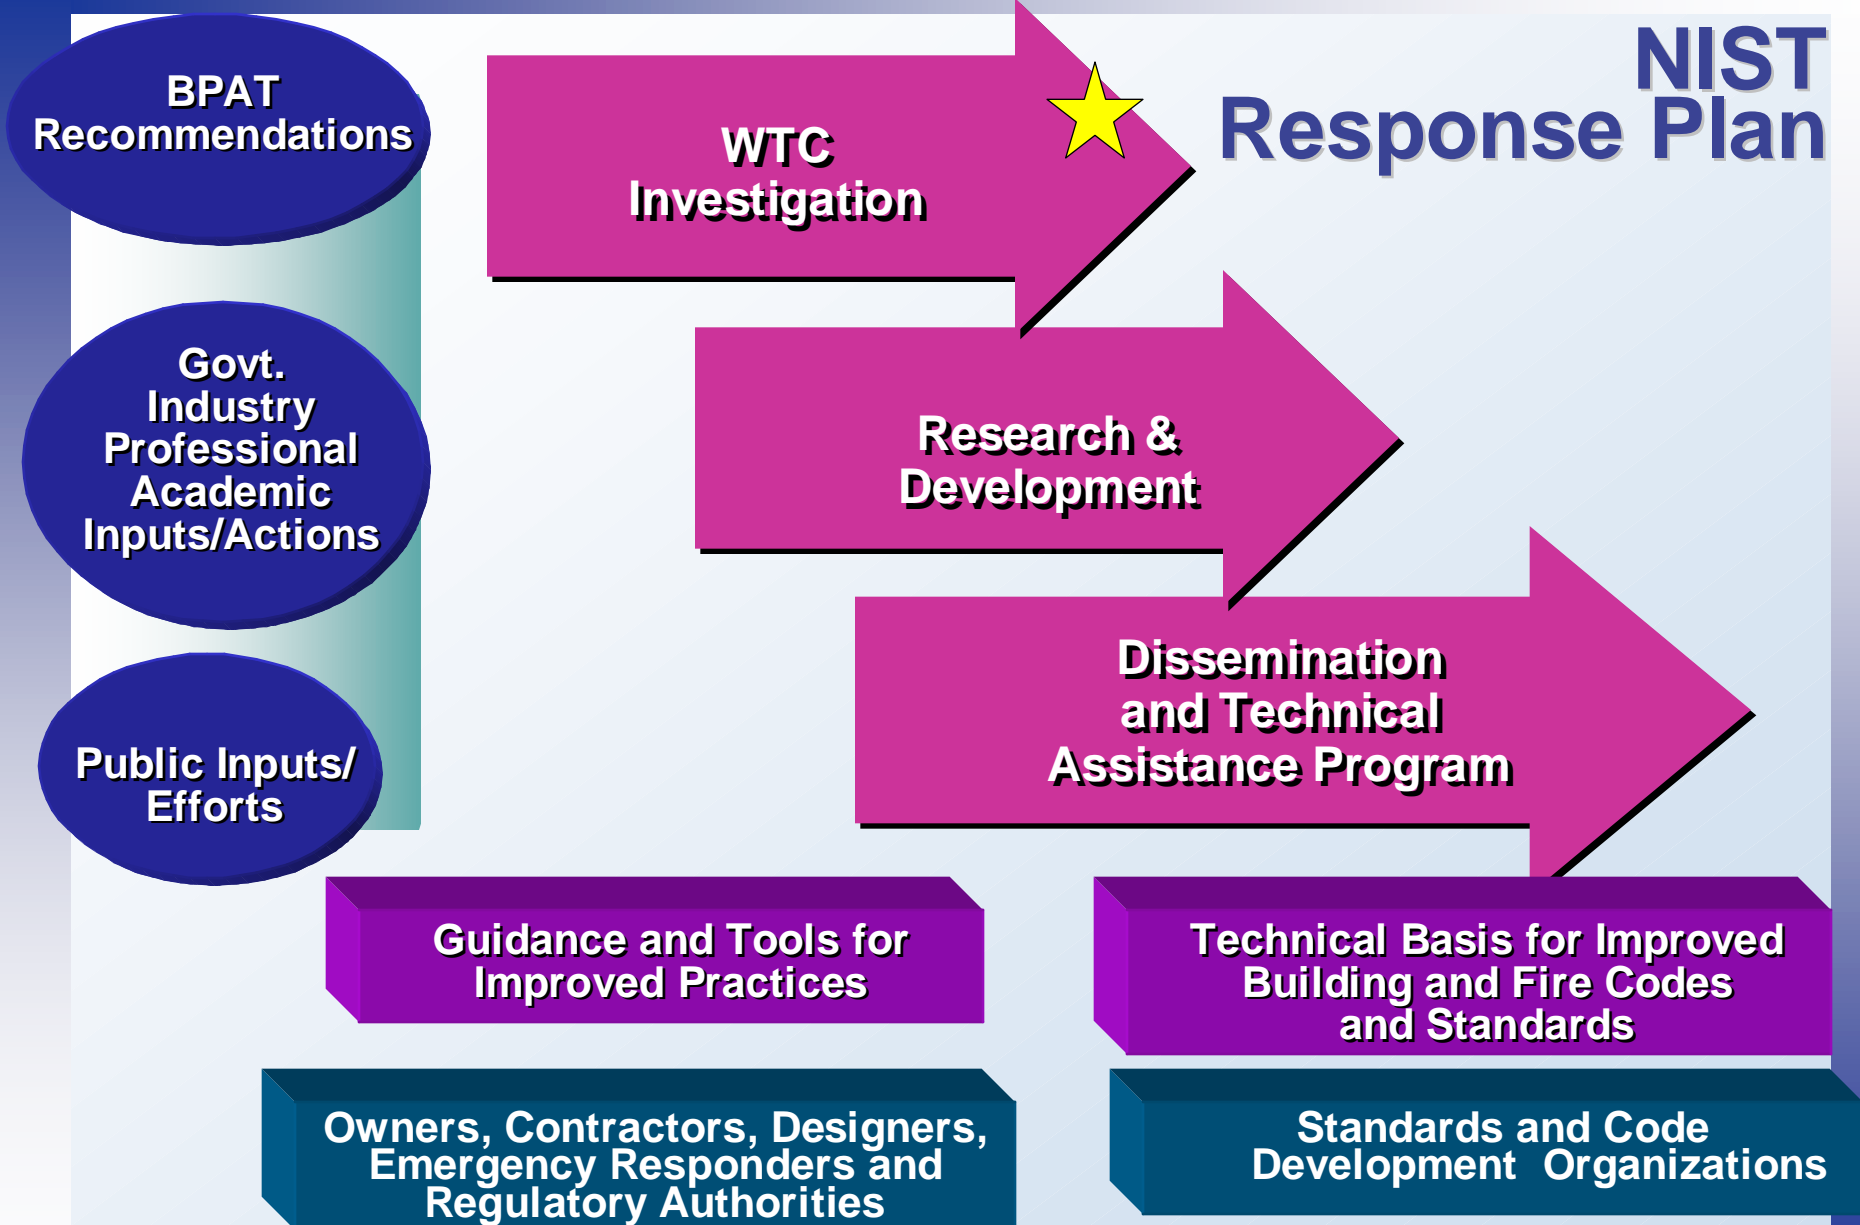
NIST
Response Plan

BPAT Recommendations

Govt.
Industry
Professional
Academic
Inputs/Actions

Public Inputs/ Efforts

WTC Investigation

Research & Development

Dissemination and Technical Assistance Program

Guidance and Tools for Improved Practices

Technical Basis for Improved Building and Fire Codes and Standards

Owners, Contractors, Designers, Emergency Responders and Regulatory Authorities

Standards and Code Development Organizations